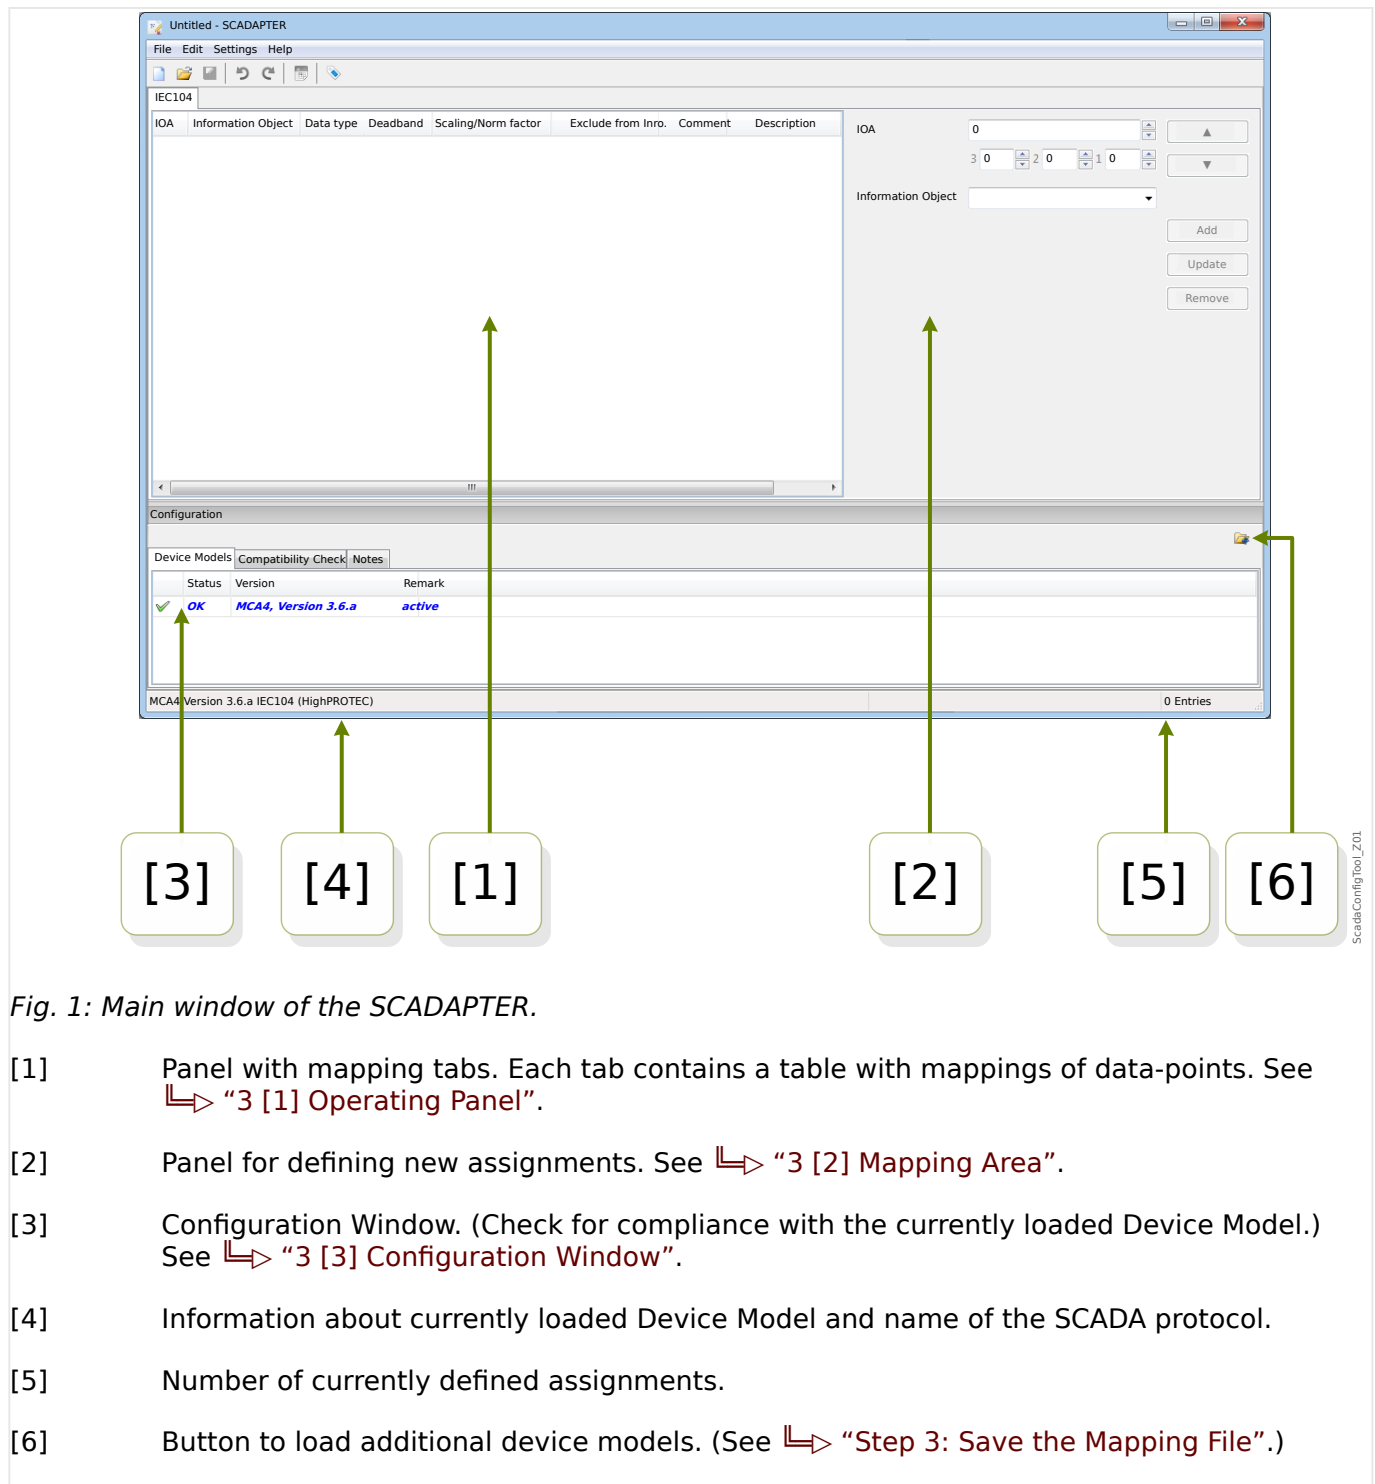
Untitled - SCADAPTER

File Edit Settings Help

IEC104

| IOA | Information Object | Data type | Deadband | Scaling/Norm factor | Exclude from Inro. | Comment | Description |
|---|---|---|---|---|---|---|---|

IOA 0

3 0 2 0 1 0

Information Object

Add

Update

Remove

Configuration

Device Models Compatibility Check Notes

| | Status | Version | Remark |
|---|---|---|---|
| ✓ | OK | MCA4, Version 3.6.a | active |

MCA4 Version 3.6.a IEC104 (HighPROTEC)

0 Entries

[3] [4] [1] [2] [5] [6]

ScadaConfigTool_Z01

Fig. 1: Main window of the SCADAPTER.

[1] Panel with mapping tabs. Each tab contains a table with mappings of data-points. See “3 [1] Operating Panel”.

[2] Panel for defining new assignments. See “3 [2] Mapping Area”.

[3] Configuration Window. (Check for compliance with the currently loaded Device Model.) See “3 [3] Configuration Window”.

[4] Information about currently loaded Device Model and name of the SCADA protocol.

[5] Number of currently defined assignments.

[6] Button to load additional device models. (See “Step 3: Save the Mapping File”.)